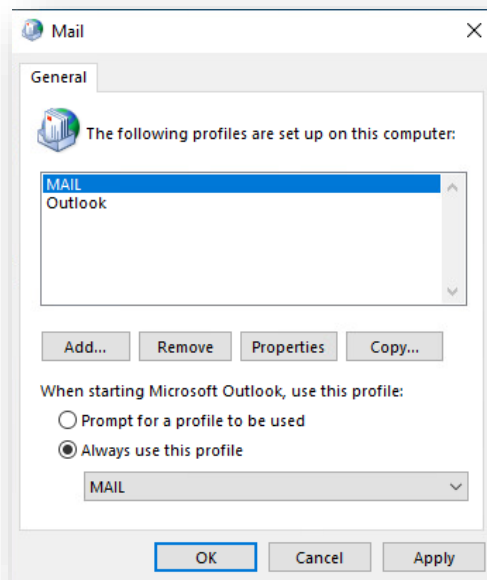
Mail

General

The following profiles are set up on this computer:

MAIL
Outlook

Add...
Remove
Properties
Copy...

When starting Microsoft Outlook, use this profile:

Prompt for a profile to be used
Always use this profile

MAIL

OK
Cancel
Apply